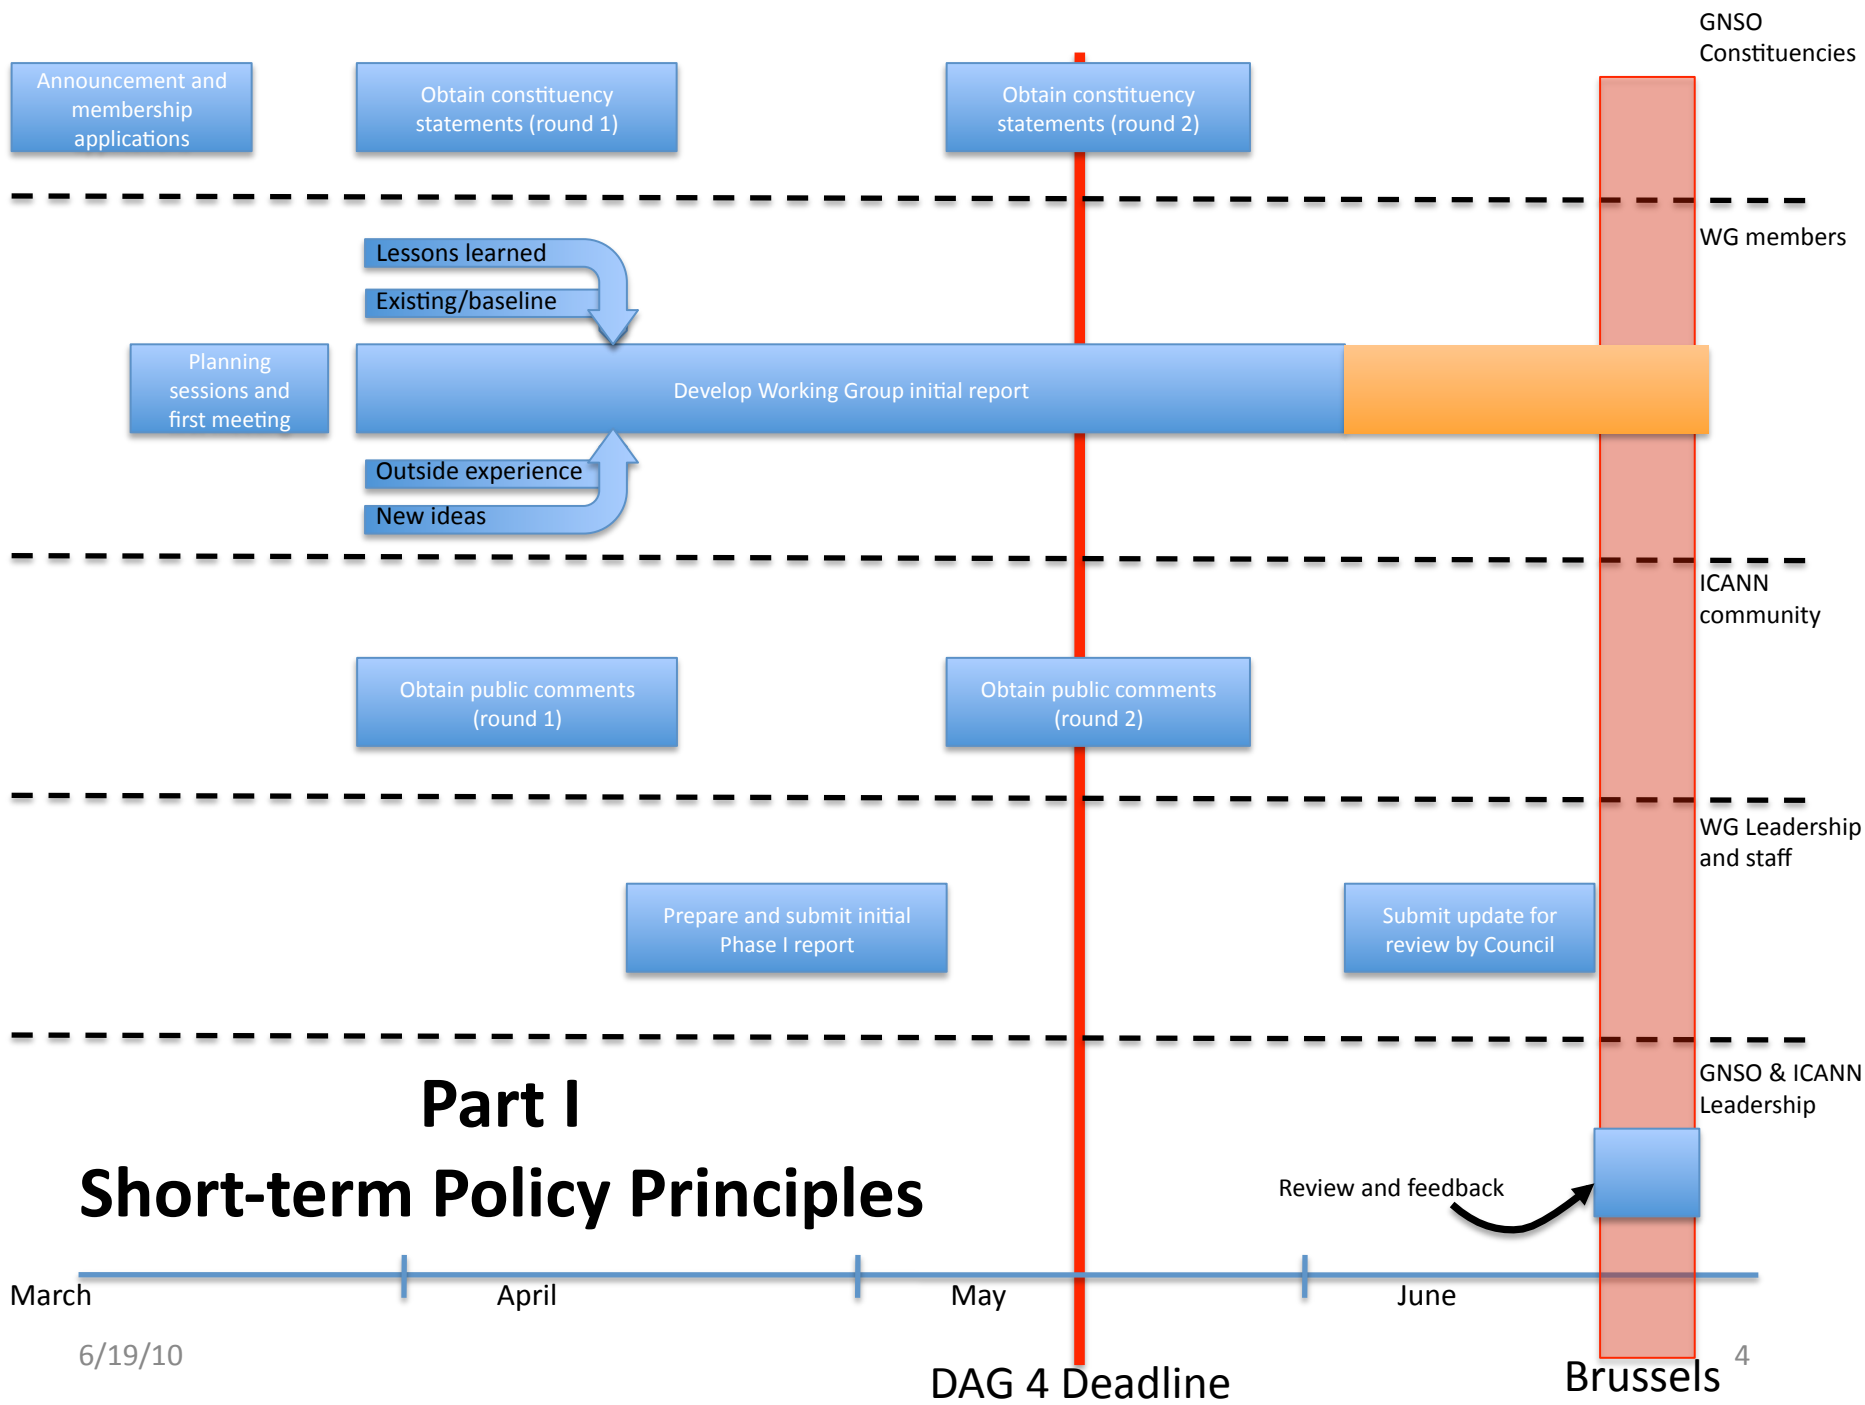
GNSO Constituencies

Announcement and membership applications

Obtain constituency statements (round 1)

Obtain constituency statements (round 2)

WG members

Lessons learned

Existing/baseline

Planning sessions and first meeting

Develop Working Group initial report

Outside experience

New ideas

ICANN community

Obtain public comments (round 1)

Obtain public comments (round 2)

WG Leadership and staff

Prepare and submit initial Phase I report

Submit update for review by Council

GNSO & ICANN Leadership

Part I

Short-term Policy Principles

Review and feedback

March

April

May

June

6/19/10

DAG 4 Deadline

Brussels

4